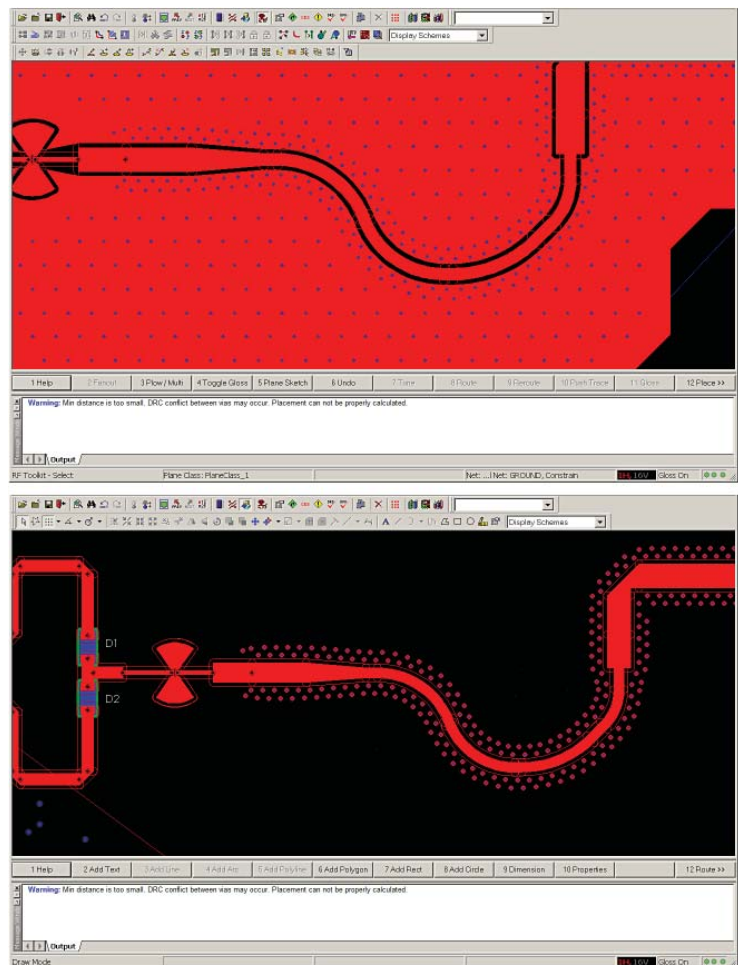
Display Schemes

1 Help | 2 Fanout | 3 Plow / Multi | 4 Toggle Gloss | 5 Plane Sketch | 6 Undo | 7 Tune | 8 Route | 9 Reroute | 10 Push Trace | 11 Gloss | 12 Place >>

Warning: Min distance is too small. DRC conflict between vias may occur. Placement can not be properly calculated.

Output

RF Toolkit - Select | Plane Class: PlaneClass_1 | Net: ...l Net: GROUND, Constrain | Gloss On

Display Schemes

D1

D2

1 Help | 2 Add Text | 3 Add Line | 4 Add Arc | 5 Add Polyline | 6 Add Polygon | 7 Add Rect | 8 Add Circle | 9 Dimension | 10 Properties | 12 Route >>

Warning: Min distance is too small. DRC conflict between vias may occur. Placement can not be properly calculated.

Output

Draw Mode | Gloss On